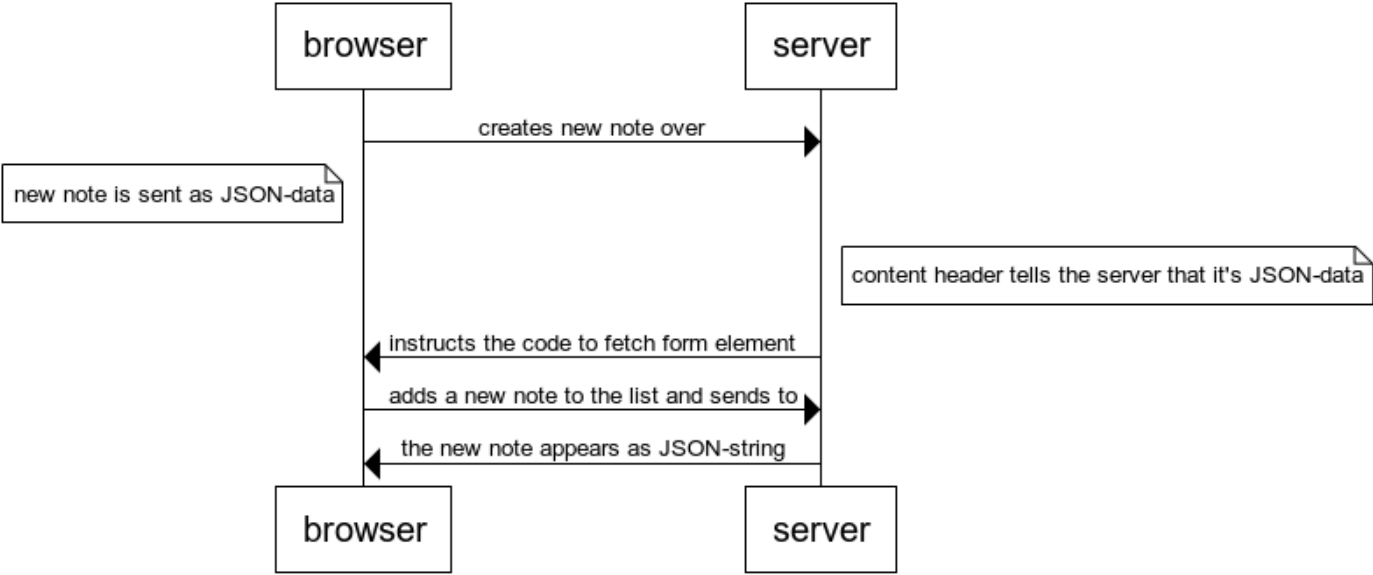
browser

server

creates new note over

new note is sent as JSON-data

content header tells the server that it's JSON-data

instructs the code to fetch form element

adds a new note to the list and sends to

the new note appears as JSON-string

browser

server